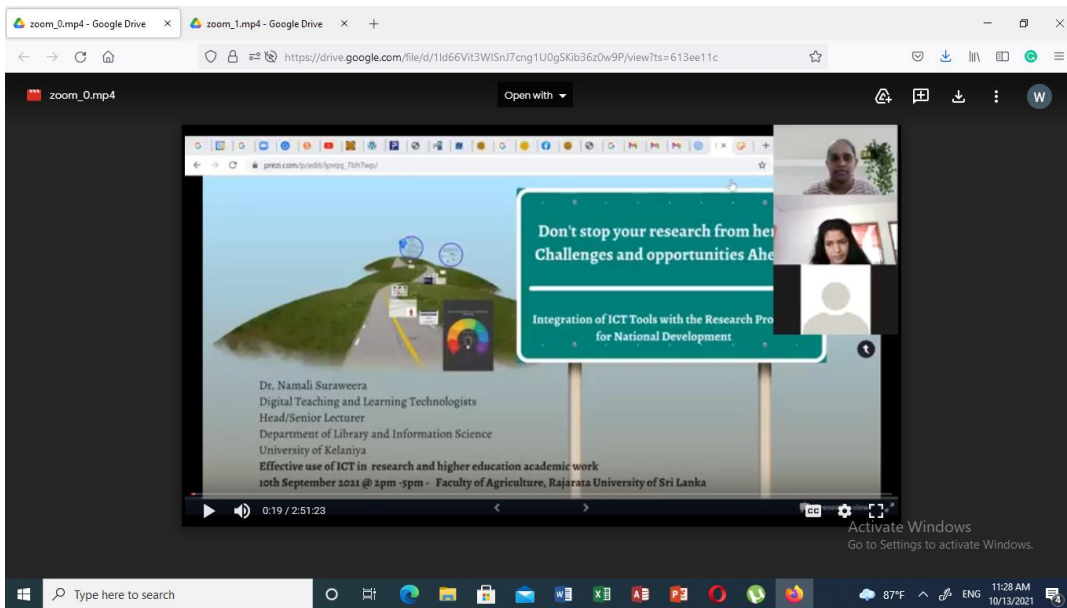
zoom_0.mp4 - Google Drive ×
zoom_1.mp4 - Google Drive ×
+

https://drive.google.com/file/d/1Id66Vit3WISnJ7cng1U0gSKib36z0w9P/view?ts=613ee11c

zoom_0.mp4

Open with

W

prezi.com/p/edit/lpvqq_7bh7wp/

Don't stop your research from her
Challenges and opportunities Ahe

Integration of ICT Tools with the Research Pro
for National Development

Dr. Namali Suraweera
Digital Teaching and Learning Technologists
Head/Senior Lecturer
Department of Library and Information Science
University of Kelaniya
Effective use of ICT in research and higher education academic work
10th September 2021 @ 2pm -5pm - Faculty of Agriculture, Rajarata University of Sri Lanka

0:19 / 2:51:23

CC

Activate Windows
Go to Settings to activate Windows.

Type here to search

87°F ENG 11:28 AM 10/13/2021